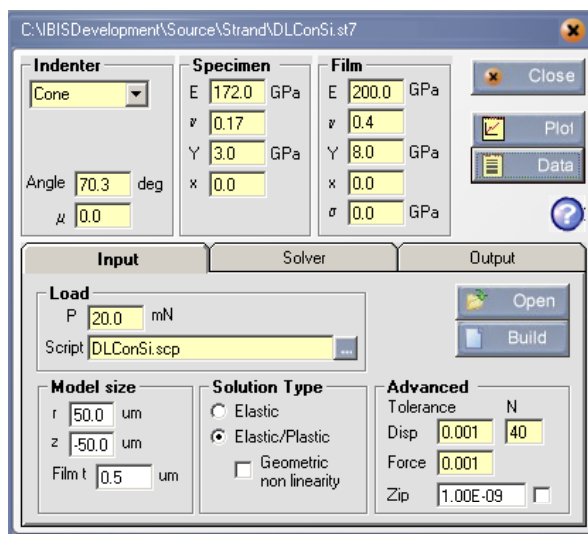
C:\IBISDevelopment\Source\Strand\DLConSi.st7

Indenter
Cone
Angle 70.3 deg
$\mu$ 0.0

Specimen
E 172.0 GPa
$\nu$ 0.17
Y 3.0 GPa
x 0.0

Film
E 200.0 GPa
$\nu$ 0.4
Y 8.0 GPa
x 0.0
$\sigma$ 0.0 GPa

Close
Plot
Data

Input
Solver
Output

Load
P 20.0 mN
Script DLConSi.scp ...

Open
Build

Model size
r 50.0 um
z -50.0 um
Film t 0.5 um

Solution Type
Elastic
Elastic/Plastic
Geometric non linearity

Advanced
Tolerance N
Disp 0.001 40
Force 0.001
Zip 1.00E-09